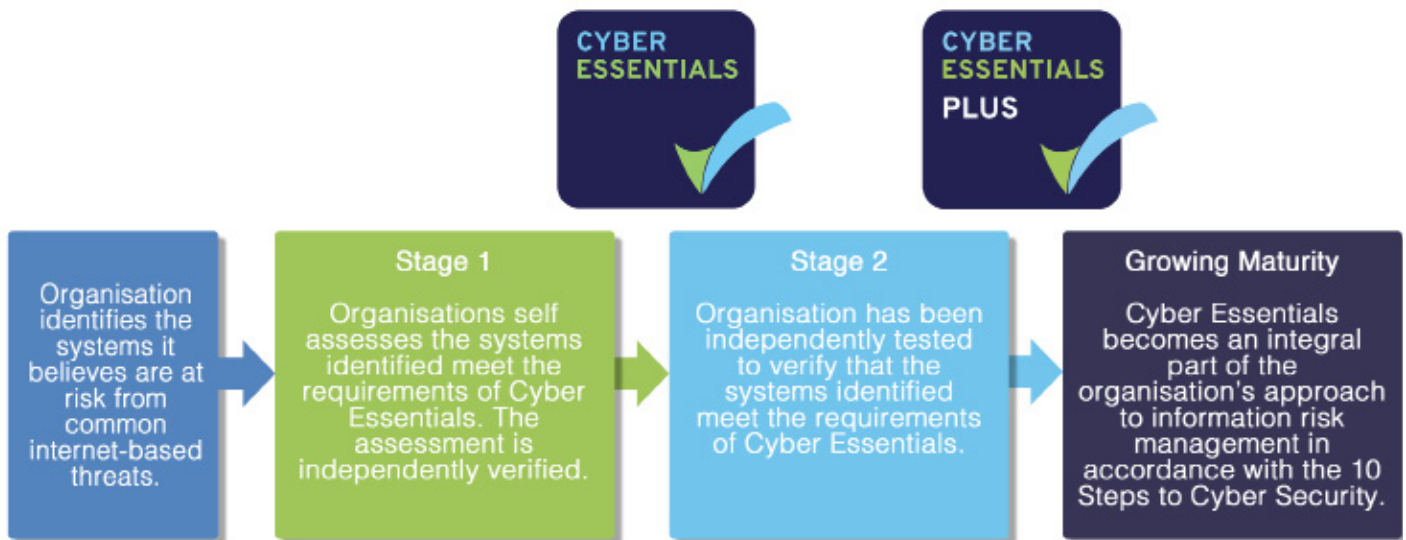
CYBER ESSENTIALS

CYBER ESSENTIALS PLUS

Organisation identifies the systems it believes are at risk from common internet-based threats.

Stage 1

Organisations self assesses the systems identified meet the requirements of Cyber Essentials. The assessment is independently verified.

Stage 2

Organisation has been independently tested to verify that the systems identified meet the requirements of Cyber Essentials.

Growing Maturity

Cyber Essentials becomes an integral part of the organisation's approach to information risk management in accordance with the 10 Steps to Cyber Security.